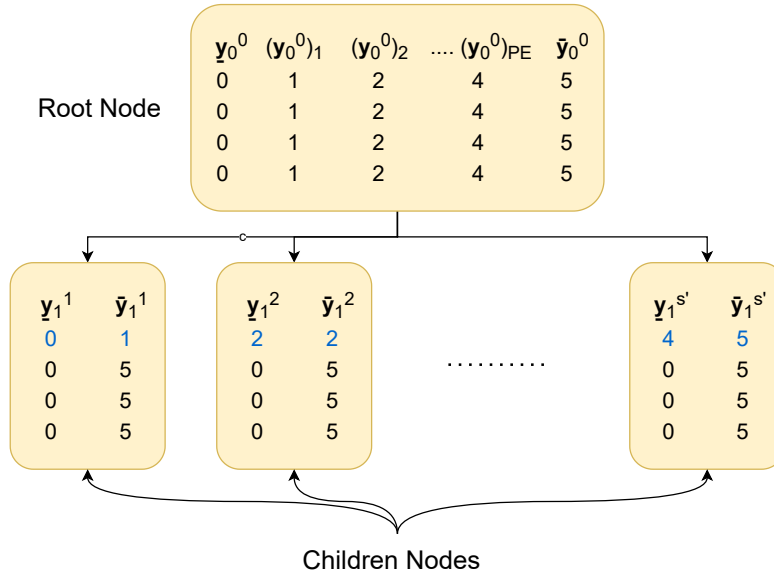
Root Node

| $\underline{\mathbf{y}}_0^0$ | $(\mathbf{y}_0^0)_1$ | $(\mathbf{y}_0^0)_2$ | .... $(\mathbf{y}_0^0)_{PE}$ | $\bar{\mathbf{y}}_0^0$ |
|---|---|---|---|---|
| 0 | 1 | 2 | 4 | 5 |
| 0 | 1 | 2 | 4 | 5 |
| 0 | 1 | 2 | 4 | 5 |
| 0 | 1 | 2 | 4 | 5 |

| $\underline{\mathbf{y}}_1^1$ | $\bar{\mathbf{y}}_1^1$ |
|---|---|
| 0 | 1 |
| 0 | 5 |
| 0 | 5 |
| 0 | 5 |

| $\underline{\mathbf{y}}_1^2$ | $\bar{\mathbf{y}}_1^2$ |
|---|---|
| 2 | 2 |
| 0 | 5 |
| 0 | 5 |
| 0 | 5 |

..........

| $\underline{\mathbf{y}}_1^{s'}$ | $\bar{\mathbf{y}}_1^{s'}$ |
|---|---|
| 4 | 5 |
| 0 | 5 |
| 0 | 5 |
| 0 | 5 |

Children Nodes